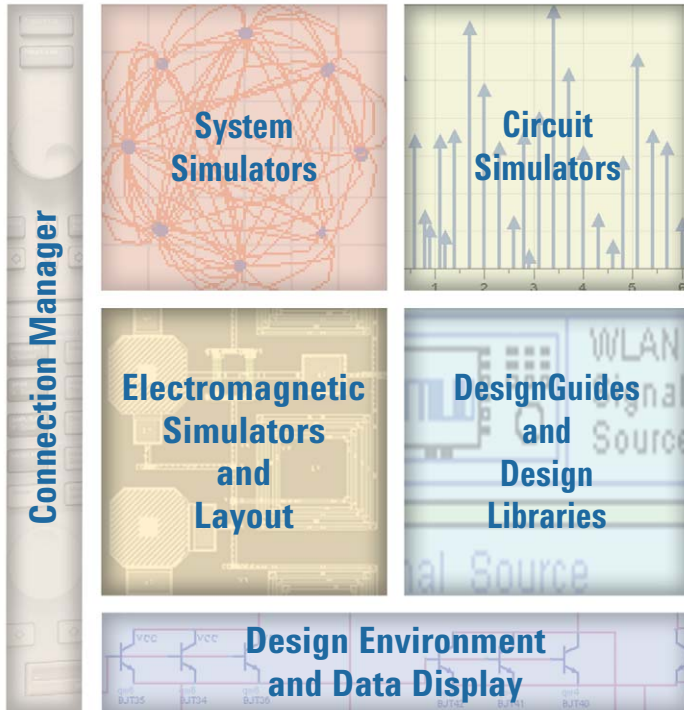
Connection Manager

System Simulators

Circuit Simulators

1 2 3 4 5 6

Electromagnetic Simulators and Layout

DesignGuides and Design Libraries

WLAN
Signal
Source

nal Source

Design Environment and Data Display

VCC VCC

BJT35 BJT34 BJT36 BJT42 BJT41 BJT40